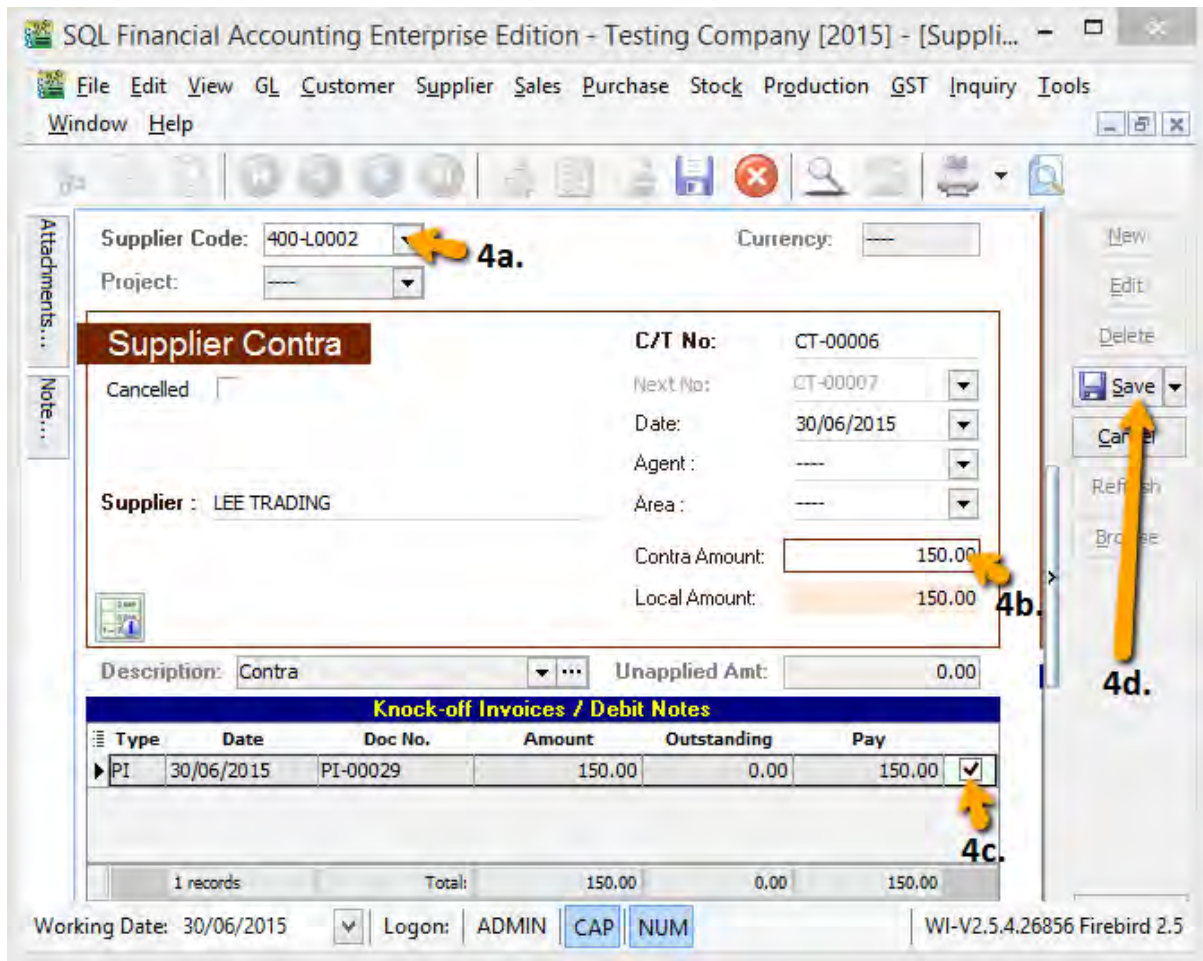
SQL Financial Accounting Enterprise Edition - Testing Company [2015] - [Suppli...

File Edit View GL Customer Supplier Sales Purchase Stock Production GST Inquiry Tools
Window Help

Attachments...
Note...

Supplier Code: 400-L0002
4a.
Currency: ----
Project: ----

Supplier Contra
Cancelled

C/T No: CT-00006
Next No: CT-00007
Date: 30/06/2015
Agent : ----
Area : ----

Supplier : LEE TRADING

Contra Amount: 150.00
Local Amount: 150.00
4b.

Description: Contra
Unapplied Amt: 0.00

Knock-off Invoices / Debit Notes

| Type | Date | Doc No. | Amount | Outstanding | Pay | |
|---|---|---|---|---|---|---|
| PI | 30/06/2015 | PI-00029 | 150.00 | 0.00 | 150.00 | ✓ |
| 1 records | | Total: | 150.00 | 0.00 | 150.00 | |

4c.

New
Edit
Delete
Save
Cancel
Refresh
Browse
4d.

Working Date: 30/06/2015 Logon: ADMIN CAP NUM WI-V2.5.4.26856 Firebird 2.5